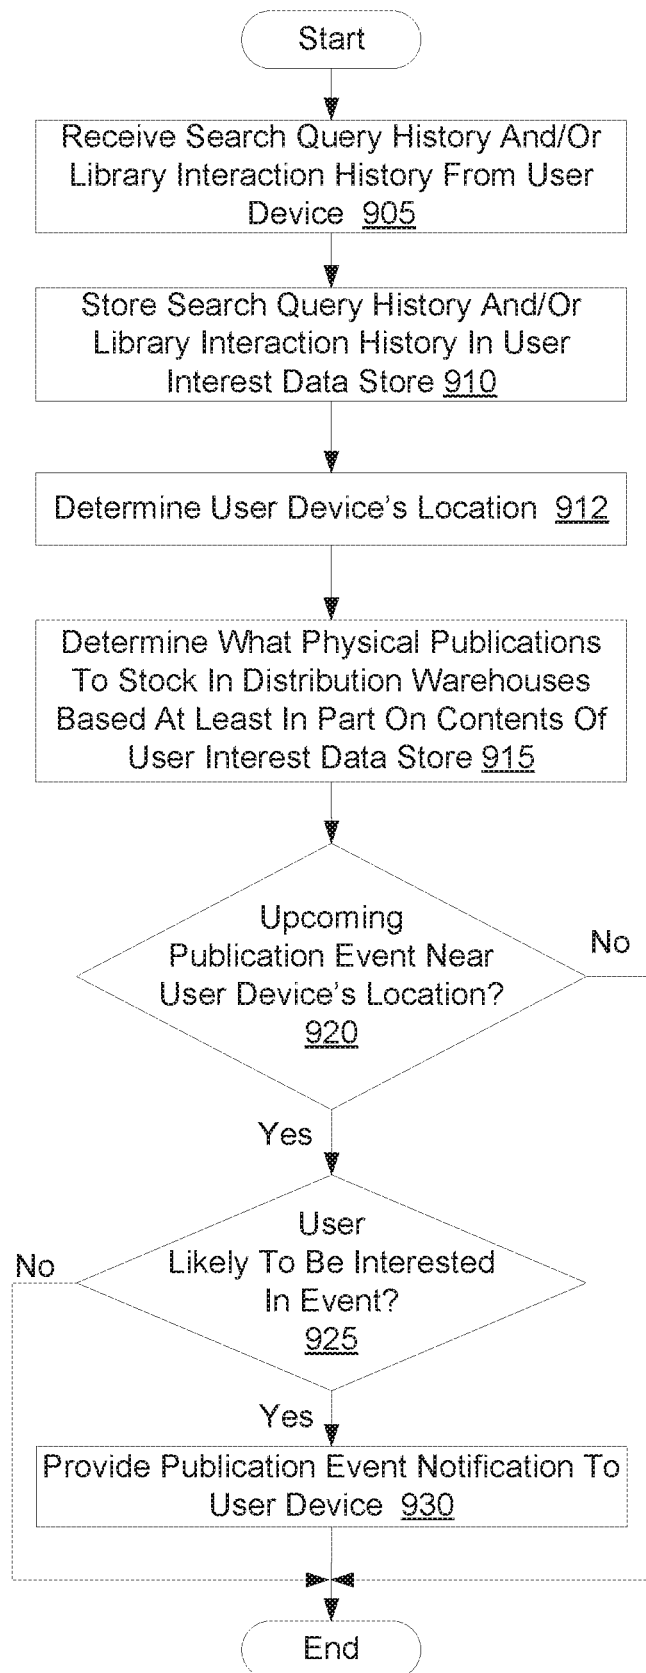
Start

Receive Search Query History And/Or Library Interaction History From User Device 905

Store Search Query History And/Or Library Interaction History In User Interest Data Store 910

Determine User Device's Location 912

Determine What Physical Publications To Stock In Distribution Warehouses Based At Least In Part On Contents Of User Interest Data Store 915

Upcoming Publication Event Near User Device's Location? 920

No

Yes

User Likely To Be Interested In Event? 925

No

Yes

Provide Publication Event Notification To User Device 930

End